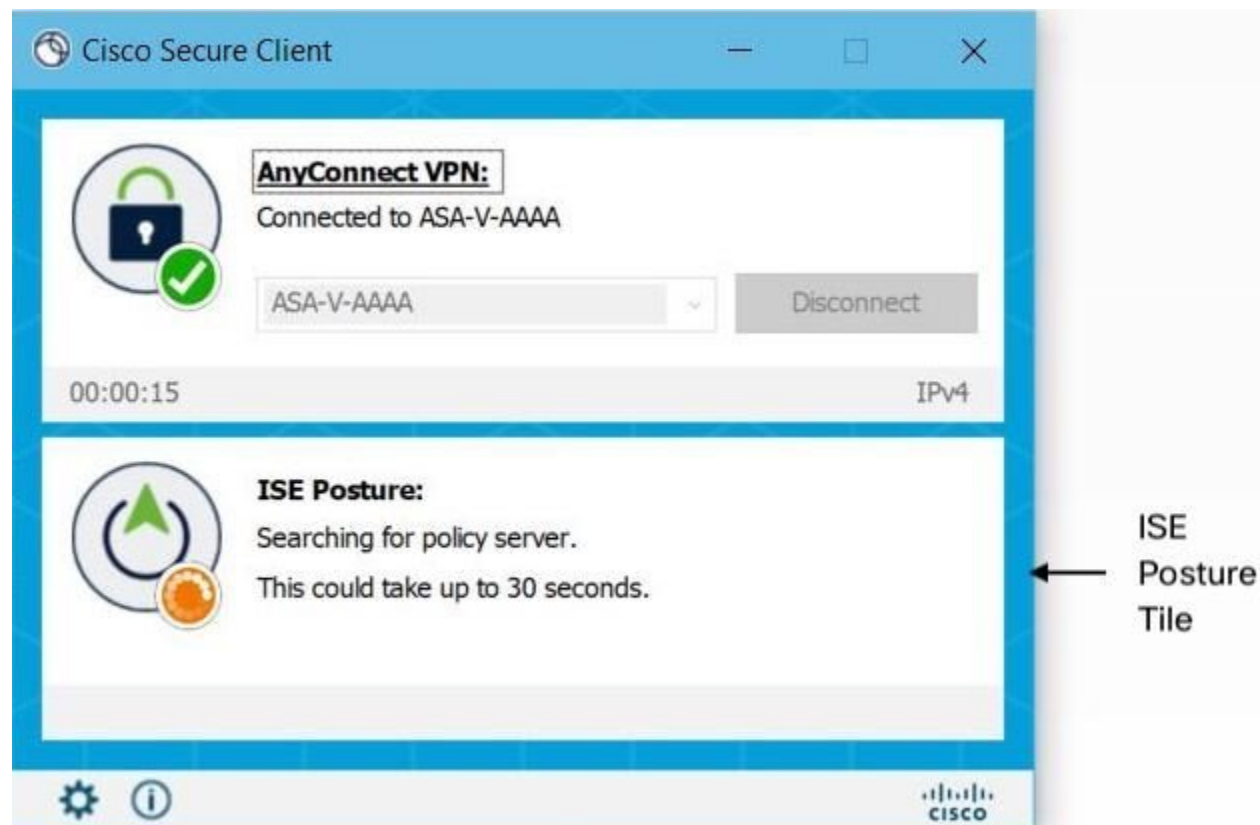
Cisco Secure Client

AnyConnect VPN:
Connected to ASA-V-AAAA

ASA-V-AAAA

Disconnect

00:00:15

IPv4

ISE Posture:
Searching for policy server.
This could take up to 30 seconds.

ISE Posture Tile

cisco